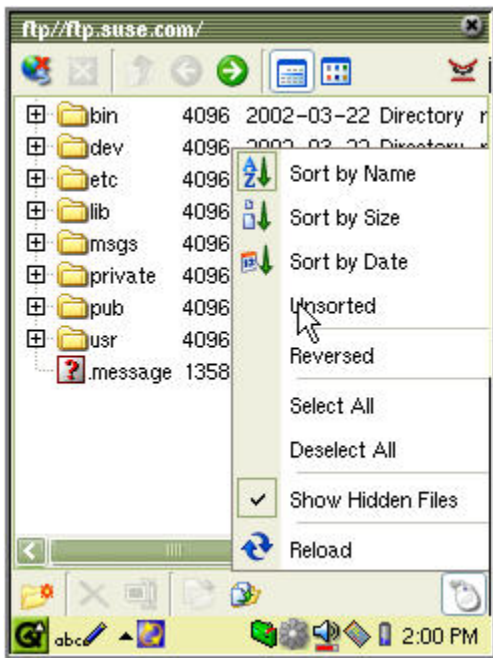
ftp//ftp.suse.com/

bin 4096 2002-03-22 Directory r
dev 4096 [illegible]
etc 4096
lib 4096
msgs 4096
private 4096
pub 4096
usr 4096
.message 1358

Sort by Name
Sort by Size
Sort by Date
Unsorted
Reversed
Select All
Deselect All
Show Hidden Files
Reload

abc

2:00 PM